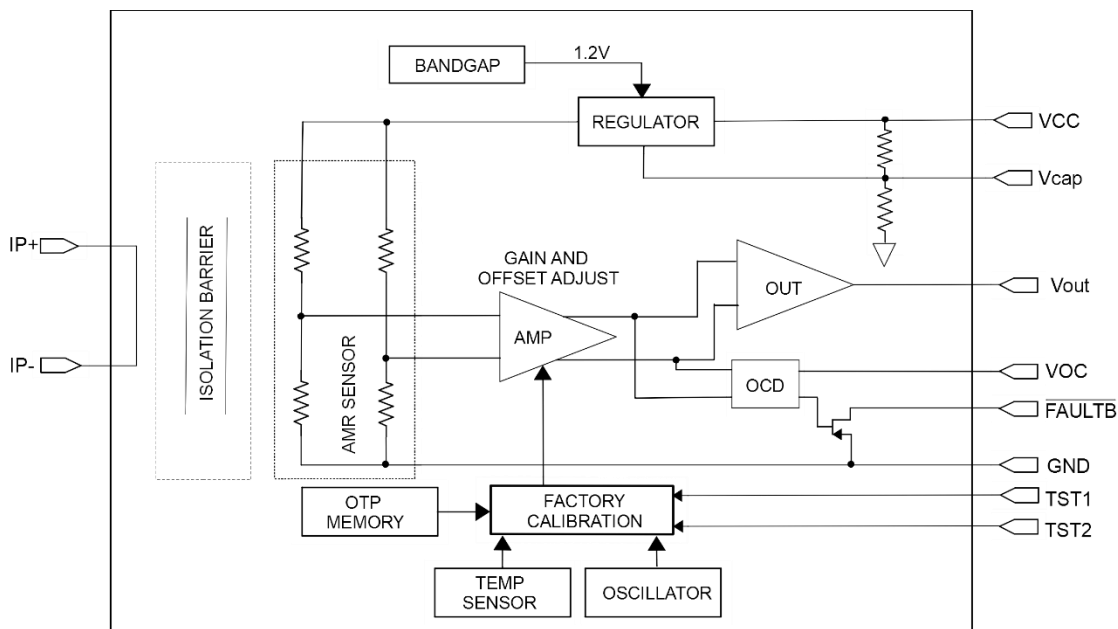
BANDGAP
1.2V
REGULATOR
VCC
Vcap
IP+
IP-
ISOLATION BARRIER
AMR SENSOR
GAIN AND OFFSET ADJUST
AMP
OUT
Vout
OCD
VOC
$\overline{FAULTB}$
GND
OTP MEMORY
FACTORY CALIBRATION
TST1
TST2
TEMP SENSOR
OSCILLATOR